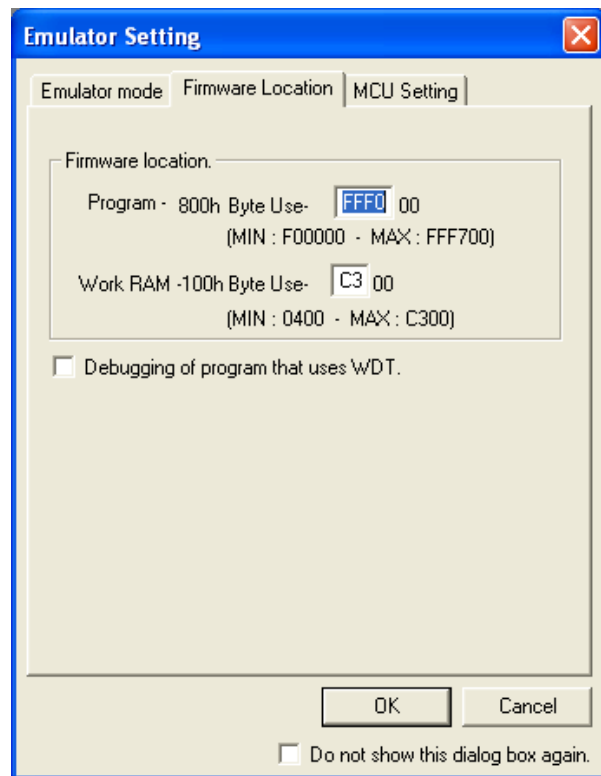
Emulator Setting

Emulator mode | Firmware Location | MCU Setting

Firmware location.

Program - 800h Byte Use- FFF0 00
(MIN : F00000 - MAX : FFF700)

Work RAM -100h Byte Use- C3 00
(MIN : 0400 - MAX : C300)

Debugging of program that uses WDT.

OK
Cancel

Do not show this dialog box again.